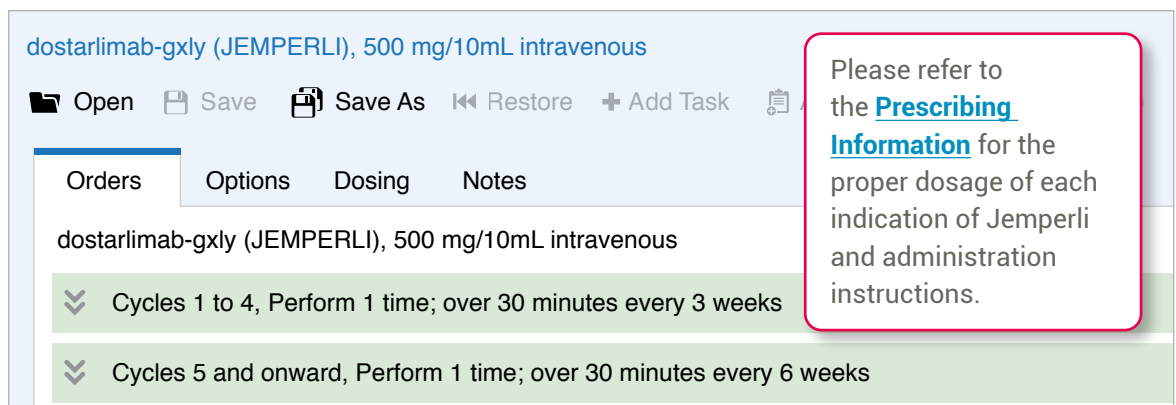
dostarlimab-gxly (JEMPERLI), 500 mg/10mL intravenous

Open Save Save As Restore Add Task

Please refer to the Prescribing Information for the proper dosage of each indication of Jemperli and administration instructions.

Orders Options Dosing Notes

dostarlimab-gxly (JEMPERLI), 500 mg/10mL intravenous

Cycles 1 to 4, Perform 1 time; over 30 minutes every 3 weeks

Cycles 5 and onward, Perform 1 time; over 30 minutes every 6 weeks